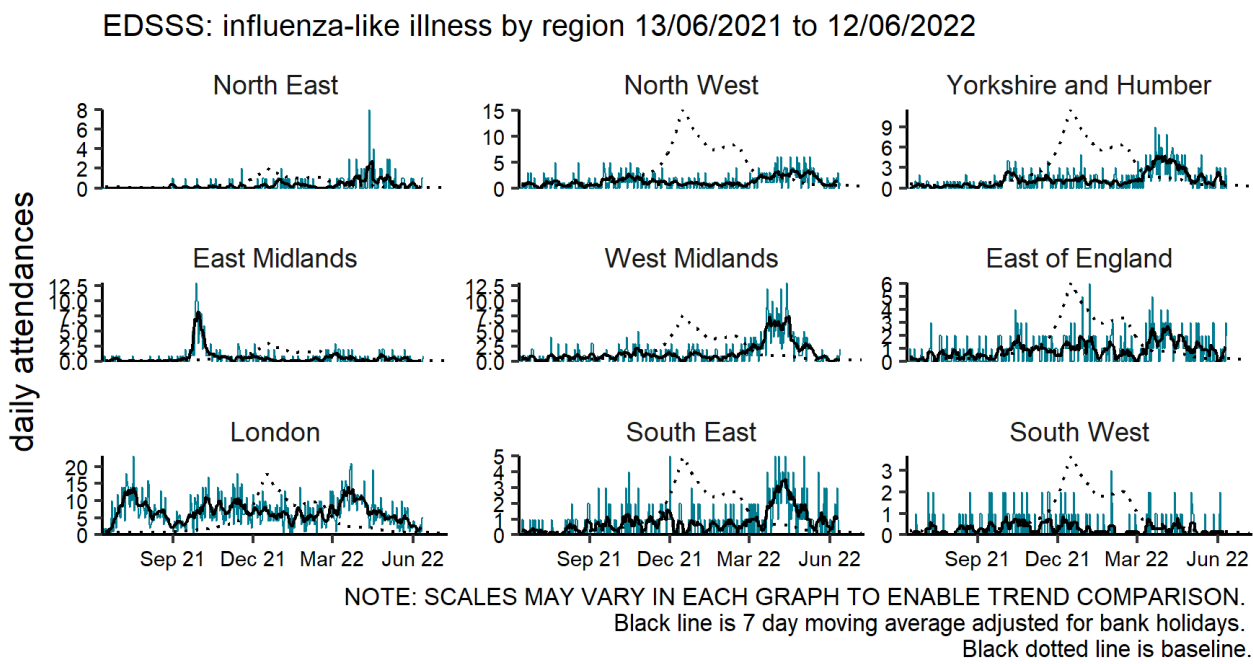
EDSSS: influenza-like illness by region 13/06/2021 to 12/06/2022

daily attendances

North East
8
6
4
2
0

North West
15
10
5
0

Yorkshire and Humber
9
6
3
0

East Midlands
12.5
10.0
7.5
5.0
2.5
0.0

West Midlands
12.5
10.0
7.5
5.0
2.5
0.0

East of England
6
5
4
3
2
1
0

London
20
15
10
5
0

South East
5
4
3
2
1
0

South West
3
2
1
0

Sep 21 Dec 21 Mar 22 Jun 22
Sep 21 Dec 21 Mar 22 Jun 22
Sep 21 Dec 21 Mar 22 Jun 22

NOTE: SCALES MAY VARY IN EACH GRAPH TO ENABLE TREND COMPARISON.
Black line is 7 day moving average adjusted for bank holidays.
Black dotted line is baseline.